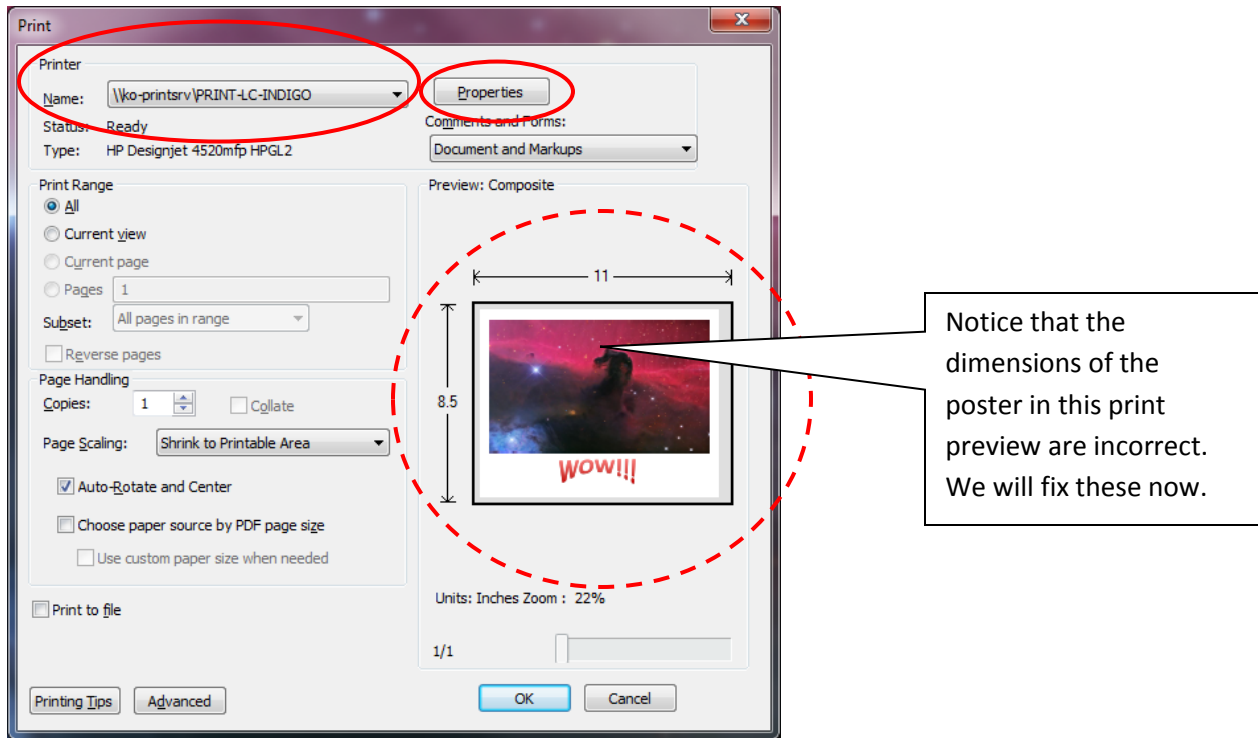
Print

Printer

Name: \\ko-printsrv\PRINT-LC-INDIGO

Properties

Status: Ready

Type: HP Designjet 4520mfp HPGL2

Comments and Forms:

Document and Markups

Print Range

All

Current view

Current page

Pages 1

Subset: All pages in range

Reverse pages

Page Handling

Copies: 1

Collate

Page Scaling: Shrink to Printable Area

Auto-Rotate and Center

Choose paper source by PDF page size

Use custom paper size when needed

Print to file

Preview: Composite

11

8.5

WOW!!!

Units: Inches Zoom : 22%

1/1

Notice that the dimensions of the poster in this print preview are incorrect. We will fix these now.

Printing Tips

Advanced

OK

Cancel